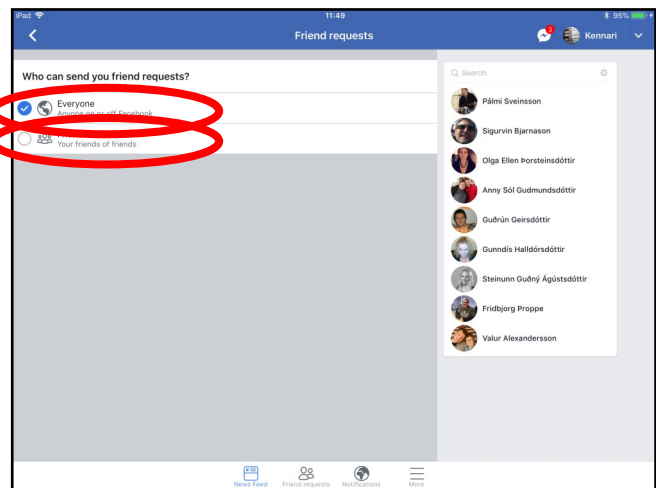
iPad
11:49
95%

Friend requests
3
Kennari

Who can send you friend requests?

Everyone
Anyone on or off Facebook

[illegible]
Your friends of friends

Search

Pálmi Sveinsson
Sigurvin Bjarnason
Olga Ellen Þorsteinsdóttir
Anny Sól Gudmundsdóttir
Guðrún Geirsdóttir
Gunndís Halldórsdóttir
Steinunn Guðný Ágústsdóttir
Fridbjorg Proppe
Valur Alexandersson

News Feed
Friend requests
Notifications
More